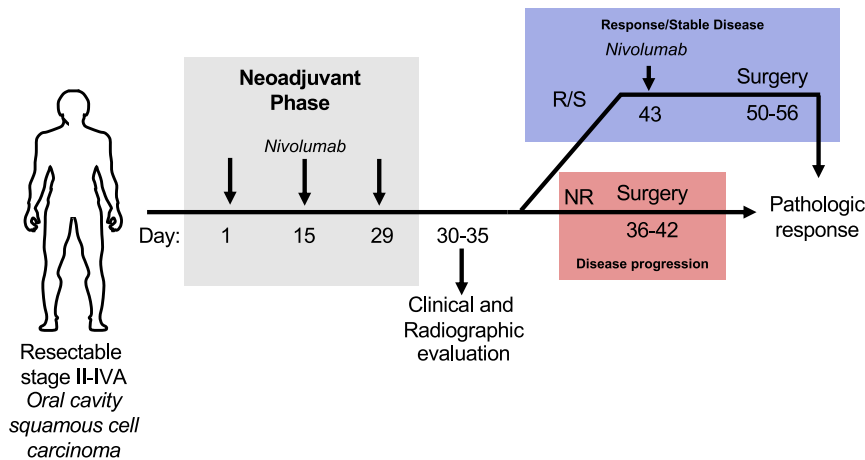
Response/Stable Disease

Nivolumab

Surgery

R/S

43

50-56

Neoadjuvant Phase

Nivolumab

NR

Surgery

Pathologic response

Day: 1 15 29 30-35

36-42

Disease progression

Clinical and Radiographic evaluation

Resectable stage II-IVA *Oral cavity squamous cell carcinoma*